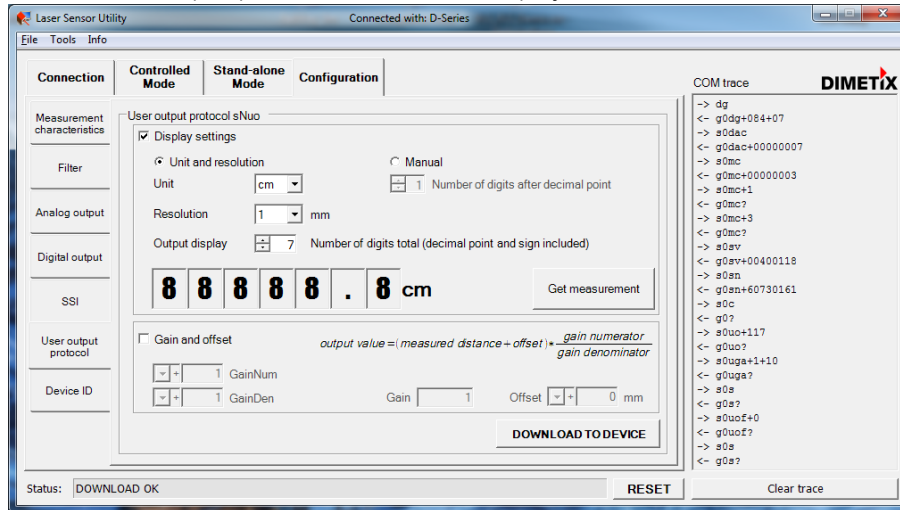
Laser Sensor Utility
Connected with: D-Series
File Tools Info
Connection
Controlled Mode
Stand-alone Mode
Configuration
COM trace
DIMETIX
Measurement characteristics
Filter
Analog output
Digital output
SSI
User output protocol
Device ID
User output protocol sNuo
☑ Display settings
Unit and resolution
Manual
Unit cm
1 Number of digits after decimal point
Resolution 1 mm
Output display 7 Number of digits total (decimal point and sign included)
8 8 8 8 8 . 8 cm
Get measurement
Gain and offset
$output\ value = (measured\ distance + offset) * \frac{gain\ numerator}{gain\ denominator}$
+ 1 GainNum
+ 1 GainDen
Gain 1
Offset + 0 mm
DOWNLOAD TO DEVICE
-> dg
<- g0dg+084+07
-> s0dac
<- g0dac+00000007
-> s0mc
<- g0mc+00000003
-> s0mc+1
<- g0mc?
-> s0mc+3
<- g0mc?
-> s0sv
<- g0sv+00400118
-> s0sn
<- g0sn+60730161
-> s0c
<- g0?
-> s0uo+117
<- g0uo?
-> s0uga+1+10
<- g0uga?
-> s0s
<- g0s?
-> s0uof+0
<- g0uof?
-> s0s
<- g0s?
Status: DOWNLOAD OK
RESET
Clear trace